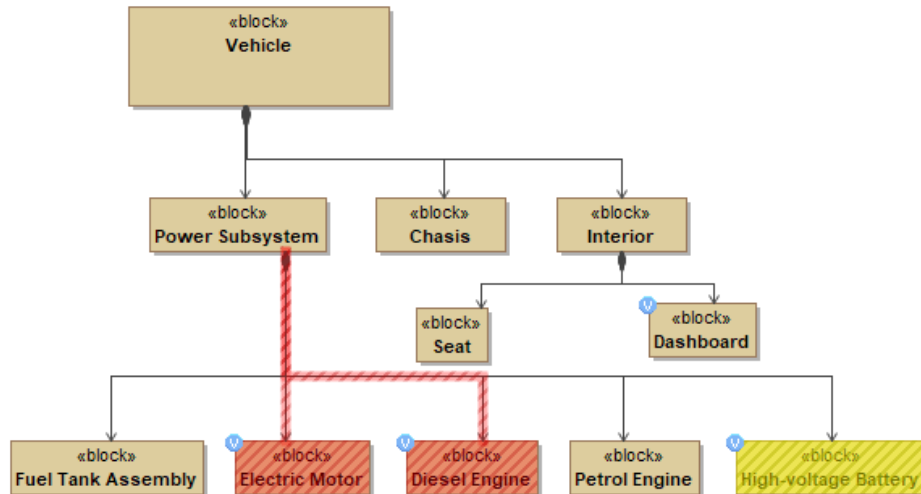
«block»
Vehicle

«block»
Power Subsystem

«block»
Chasis

«block»
Interior

«block»
Seat

V
«block»
Dashboard

«block»
Fuel Tank Assembly

V
«block»
Electric Motor

V
«block»
Diesel Engine

«block»
Petrol Engine

V
«block»
High-voltage Battery